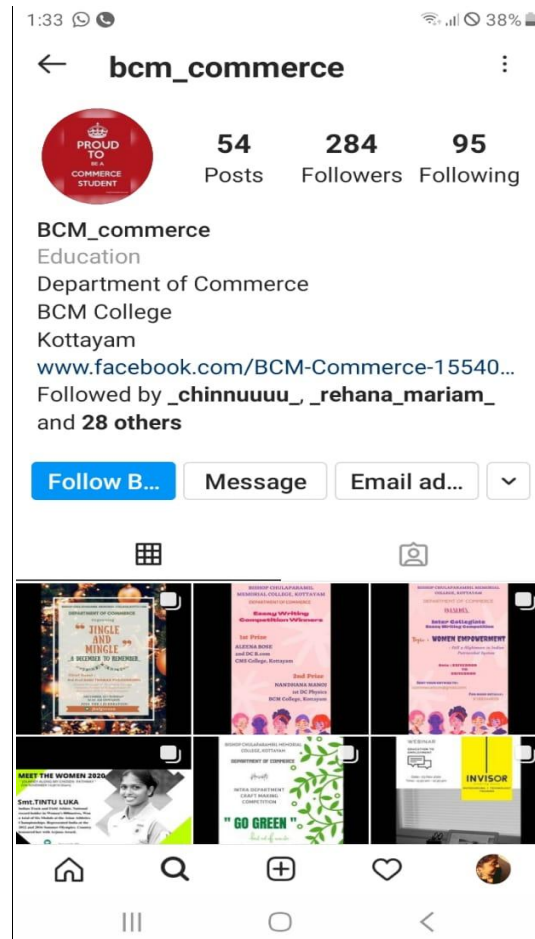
1:33

38%

bcm_commerce

PROUD TO BE A COMMERCE STUDENT

54
Posts

284
Followers

95
Following

BCM_commerce
Education
Department of Commerce
BCM College
Kottayam
www.facebook.com/BCM-Commerce-15540...
Followed by _chinnuuuu_, _rehana_mariam_ and 28 others

Follow B...
Message
Email ad...

DEPARTMENT OF COMMERCE
"JINGLE AND MINGLE"
A DECEMBER TO REMEMBER

BISHOP CHULAPARAMBIL MEMORIAL COLLEGE, KOTTAYAM
DEPARTMENT OF COMMERCE
Essay Writing Competition Winners
1st Prize
ALEENA ROSE
2nd DC B.com
CMS College, Kottayam
2nd Prize
NANDHANA MANOJ
1st DC Physics
BCM College, Kottayam

BISHOP CHULAPARAMBIL MEMORIAL COLLEGE, KOTTAYAM
DEPARTMENT OF COMMERCE
PRESENTS
Inter Collegiate Essay Writing Competition
Topic : WOMEN EMPOWERMENT

MEET THE WOMEN 2020
Smt.TINTU LUKA

BISHOP CHULAPARAMBIL MEMORIAL COLLEGE, KOTTAYAM
DEPARTMENT OF COMMERCE
INTRA DEPARTMENT CRAFT MAKING COMPETITION
" GO GREEN "

WEBINAR
INVISOR